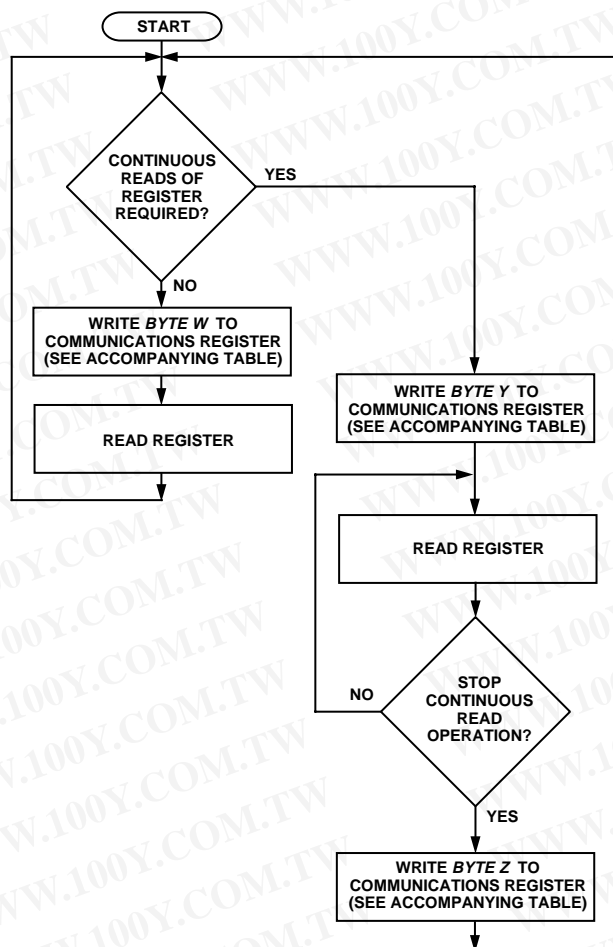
START

CONTINUOUS READS OF REGISTER REQUIRED?

YES

NO

WRITE *BYTE W* TO COMMUNICATIONS REGISTER (SEE ACCOMPANYING TABLE)

READ REGISTER

WRITE *BYTE Y* TO COMMUNICATIONS REGISTER (SEE ACCOMPANYING TABLE)

READ REGISTER

STOP CONTINUOUS READ OPERATION?

NO

YES

WRITE *BYTE Z* TO COMMUNICATIONS REGISTER (SEE ACCOMPANYING TABLE)

WWW.100Y.COM.TW